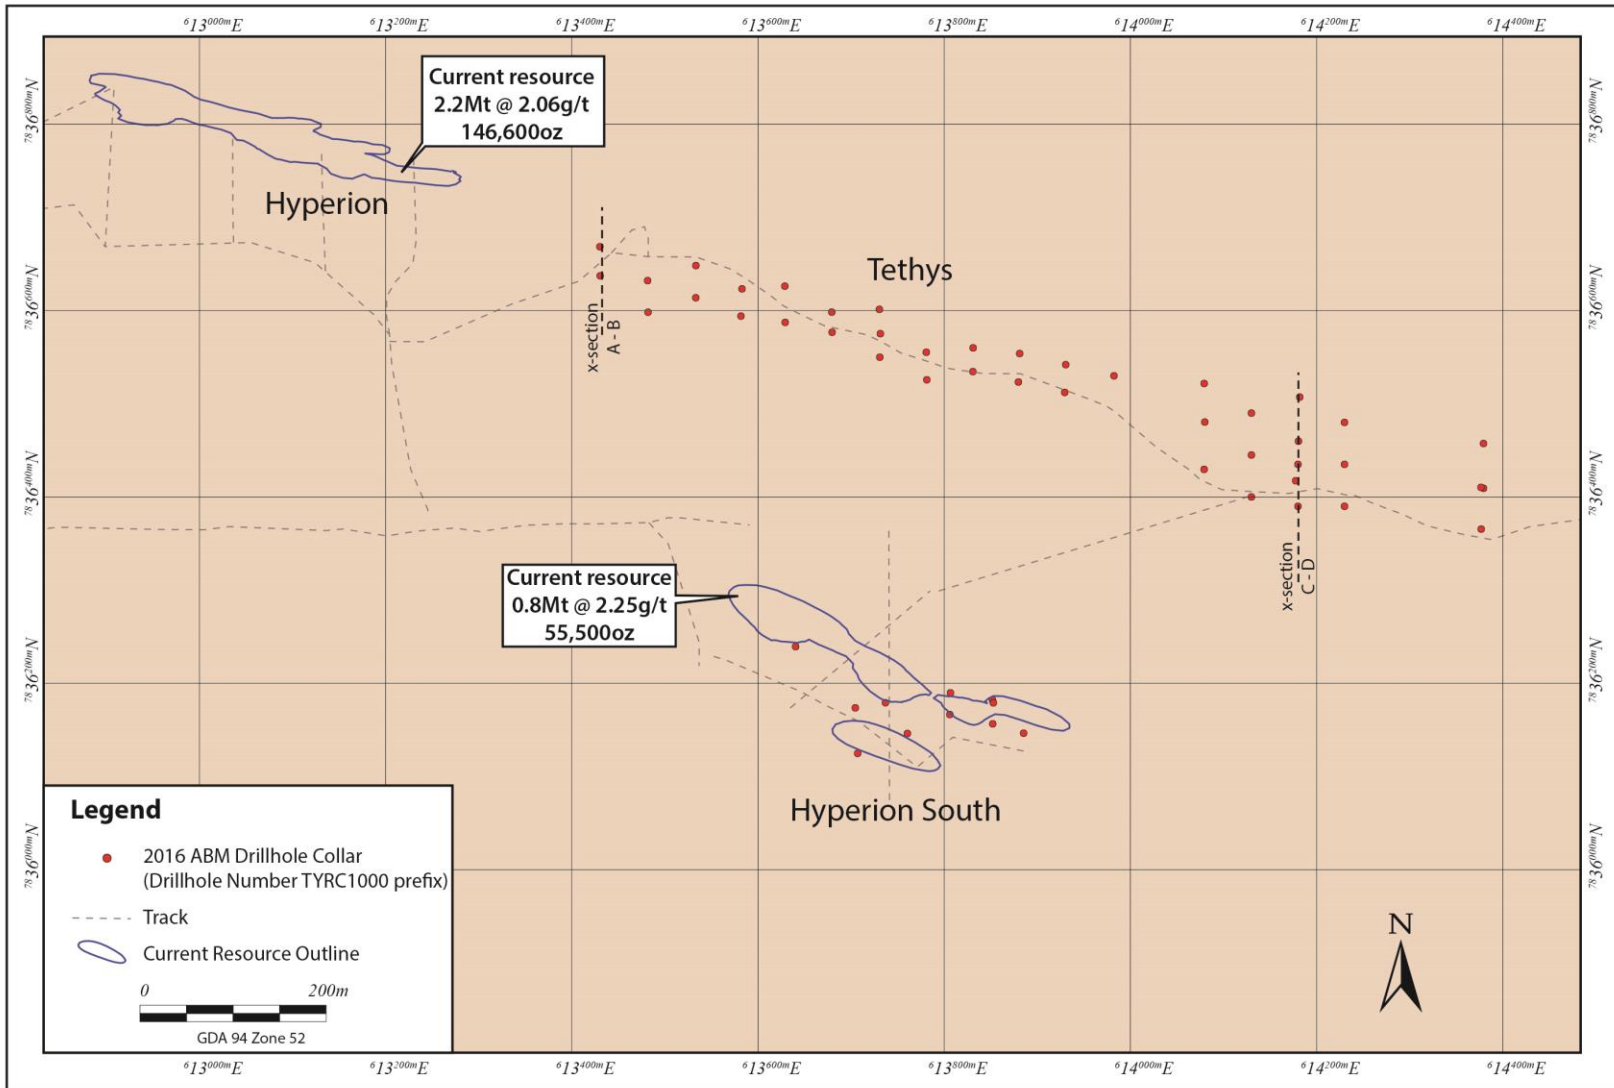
$^{6}13^{000m}E$ $^{6}13^{200m}E$ $^{6}13^{400m}E$ $^{6}13^{600m}E$ $^{6}13^{800m}E$ $^{6}14^{000m}E$ $^{6}14^{200m}E$ $^{6}14^{400m}E$

$^{78}36^{800m}N$ $^{78}36^{600m}N$ $^{78}36^{400m}N$ $^{78}36^{200m}N$ $^{78}36^{000m}N$

Current resource
2.2Mt @ 2.06g/t
146,600oz

Hyperion

Tethys

x-section
A - B

x-section
C - D

Current resource
0.8Mt @ 2.25g/t
55,500oz

Hyperion South

Legend

2016 ABM Drillhole Collar
(Drillhole Number TYRC1000 prefix)

Track

Current Resource Outline

0 200m

GDA 94 Zone 52

N

$^{6}13^{000m}E$ $^{6}13^{200m}E$ $^{6}13^{400m}E$ $^{6}13^{600m}E$ $^{6}13^{800m}E$ $^{6}14^{000m}E$ $^{6}14^{200m}E$ $^{6}14^{400m}E$